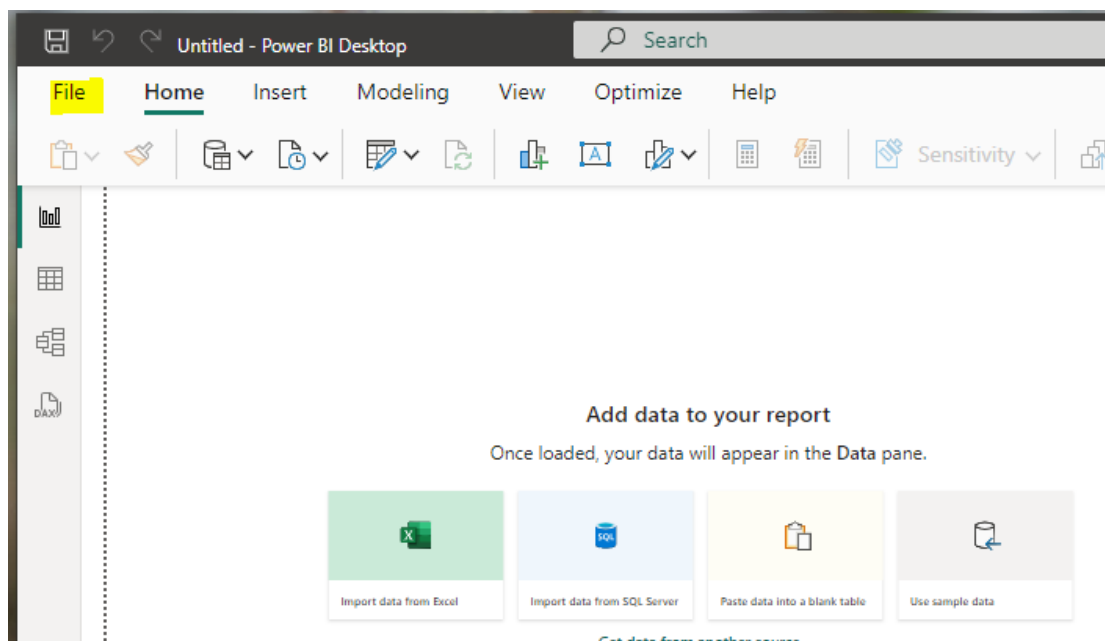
Untitled - Power BI Desktop

Search

File Home Insert Modeling View Optimize Help

Sensitivity

Add data to your report

Once loaded, your data will appear in the Data pane.

Import data from Excel

Import data from SQL Server

Paste data into a blank table

Use sample data

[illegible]